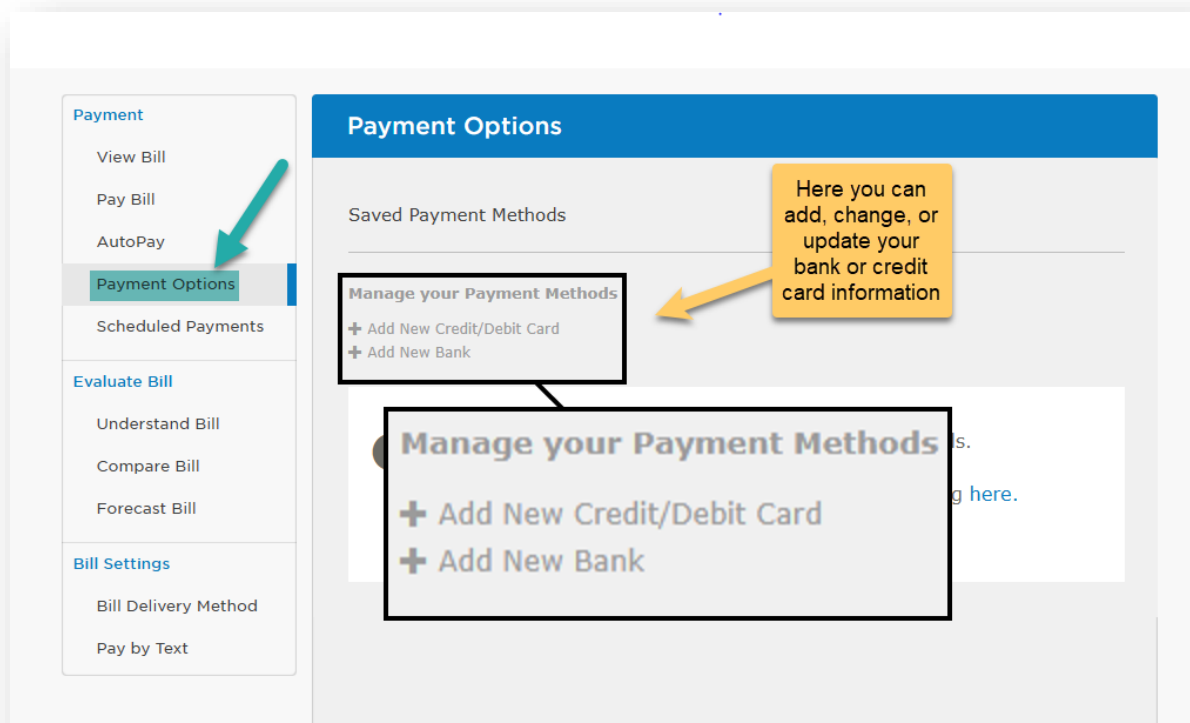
Payment

View Bill

Pay Bill

AutoPay

Payment Options

Scheduled Payments

Evaluate Bill

Understand Bill

Compare Bill

Forecast Bill

Bill Settings

Bill Delivery Method

Pay by Text

Payment Options

Saved Payment Methods

Here you can add, change, or update your bank or credit card information

Manage your Payment Methods

+ Add New Credit/Debit Card

+ Add New Bank

Manage your Payment Methods

+ Add New Credit/Debit Card

+ Add New Bank

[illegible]s.

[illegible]g here.